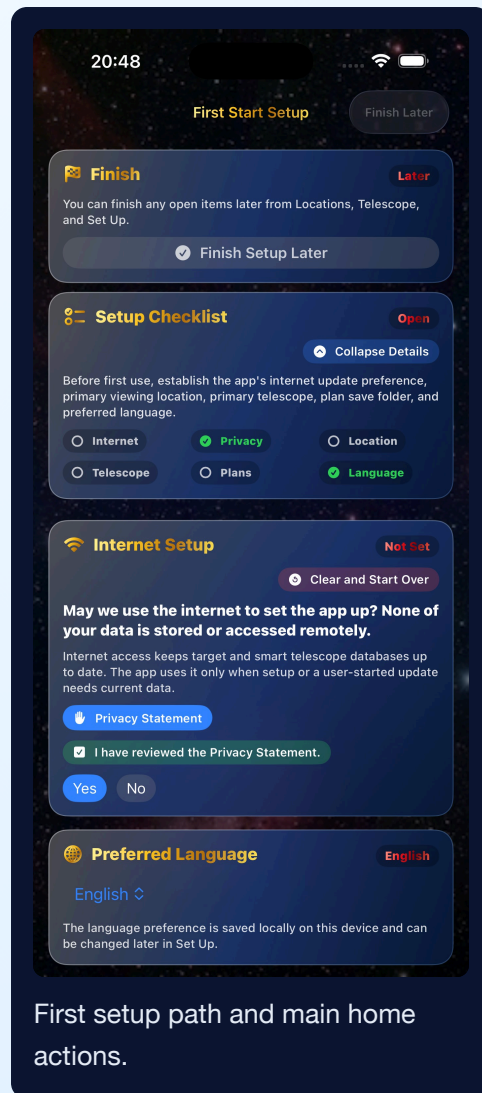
20:48

First Start Setup

Finish Later

Finish

Later

You can finish any open items later from Locations, Telescope, and Set Up.

Finish Setup Later

Setup Checklist

Open

Collapse Details

Before first use, establish the app's internet update preference, primary viewing location, primary telescope, plan save folder, and preferred language.

Internet

Privacy

Location

Telescope

Plans

Language

Internet Setup

Not Set

Clear and Start Over

May we use the internet to set the app up? None of your data is stored or accessed remotely.

Internet access keeps target and smart telescope databases up to date. The app uses it only when setup or a user-started update needs current data.

Privacy Statement

I have reviewed the Privacy Statement.

Yes

No

Preferred Language

English

English

The language preference is saved locally on this device and can be changed later in Set Up.

First setup path and main home actions.